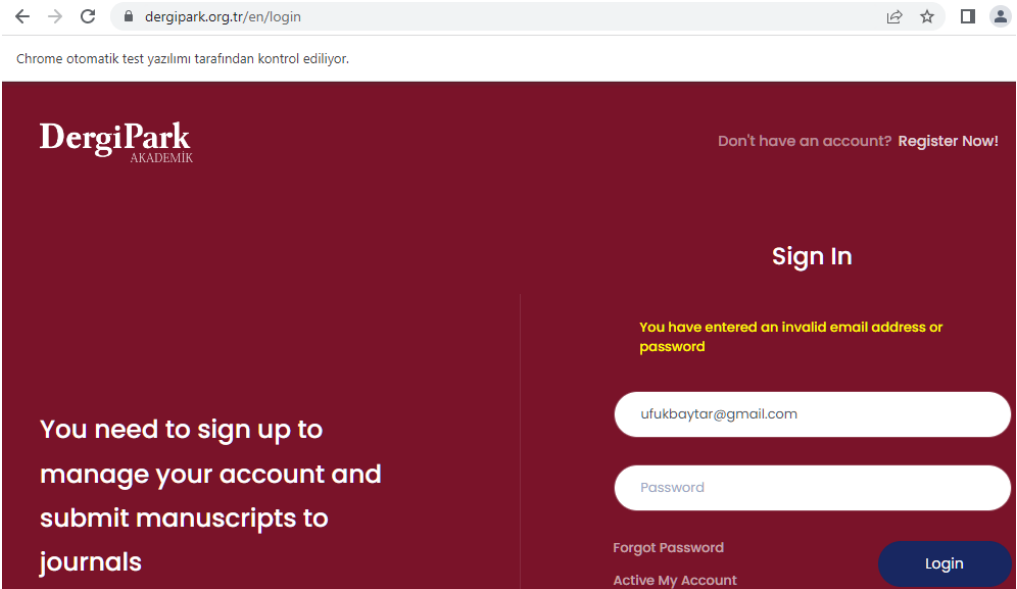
dergipark.org.tr/en/login

Chrome otomatik test yazılımı tarafından kontrol ediliyor.

DergiPark
AKADEMİK

Don't have an account? Register Now!

Sign In

You have entered an invalid email address or password

ufukbaytar@gmail.com

Password

You need to sign up to manage your account and submit manuscripts to journals

Forgot Password

Login

Active My Account